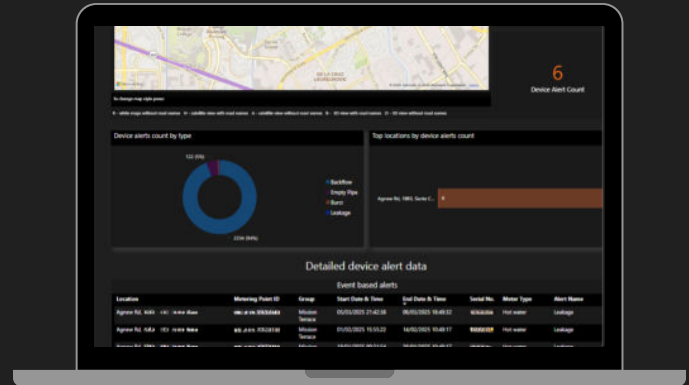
6
Device Alert Count

To change map style press

Device alerts count by type

122 (5%)

2336 (95%)

Backflow
Empty Pipe
Burst
Leakage

Top locations by device alerts count

Agnew Rd, 1083, Santa C...

Detailed device alert data

Event based alerts

| Location | Metering Point ID | Group | Start Date & Time | End Date & Time | Serial No. | Meter Type | Alert Name |
|---|---|---|---|---|---|---|---|
| Agnew Rd, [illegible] | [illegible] | Mission Terrace | 05/03/2025 21:42:38 | 06/03/2025 18:48:32 | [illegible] | Hot water | Leakage |
| Agnew Rd, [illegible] | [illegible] | Mission Terrace | 01/03/2025 15:55:22 | 14/02/2025 15:48:17 | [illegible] | Hot water | Leakage |
| Agnew Rd, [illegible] | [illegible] | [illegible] | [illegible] | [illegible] | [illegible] | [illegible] | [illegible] |